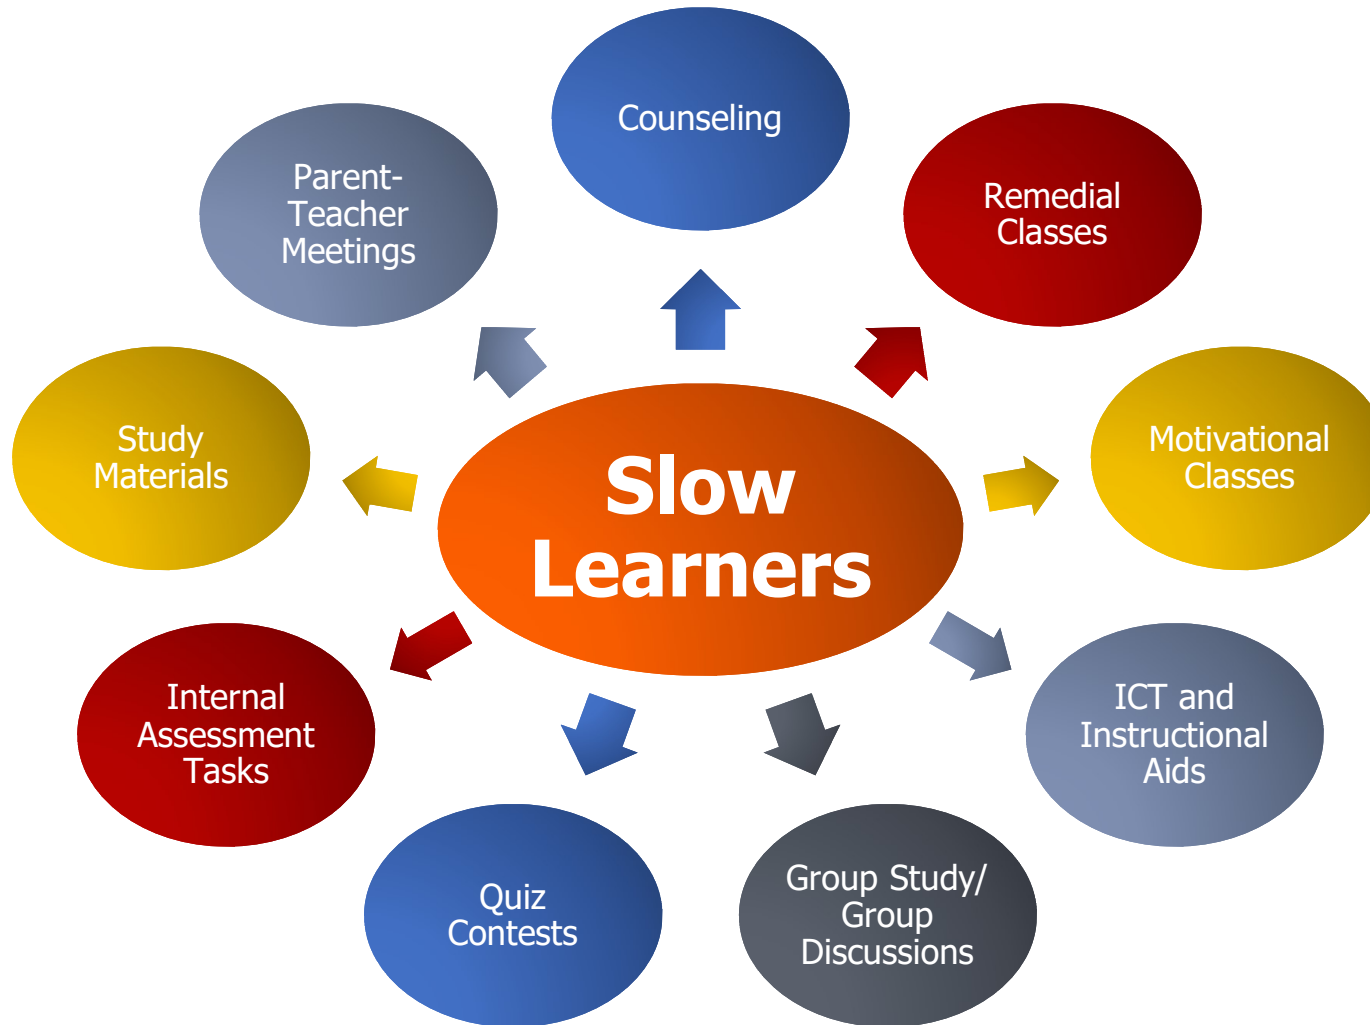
Counseling

Parent-Teacher Meetings

Remedial Classes

Study Materials

Slow Learners

Motivational Classes

Internal Assessment Tasks

ICT and Instructional Aids

Quiz Contests

Group Study/ Group Discussions